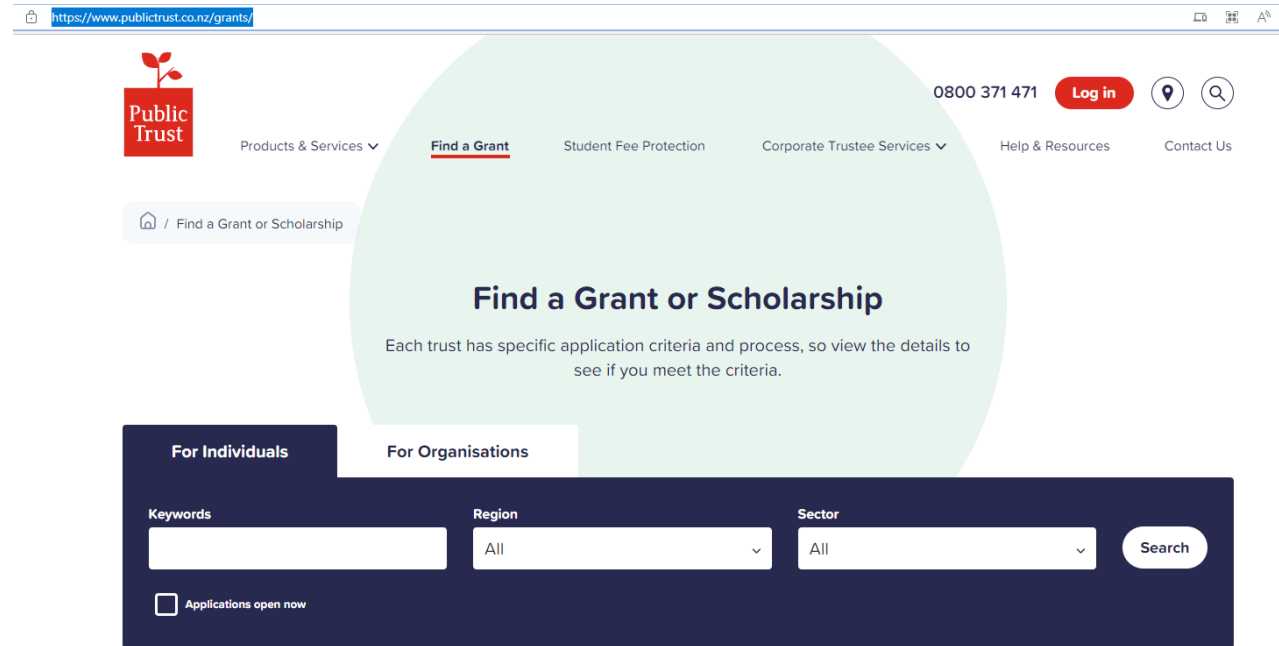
https://www.publictrust.co.nz/grants/

Public Trust

0800 371 471 Log in

Products & Services Find a Grant Student Fee Protection Corporate Trustee Services Help & Resources Contact Us

/ Find a Grant or Scholarship

Find a Grant or Scholarship

Each trust has specific application criteria and process, so view the details to see if you meet the criteria.

For Individuals For Organisations

Keywords

Region
All

Sector
All

Search

Applications open now